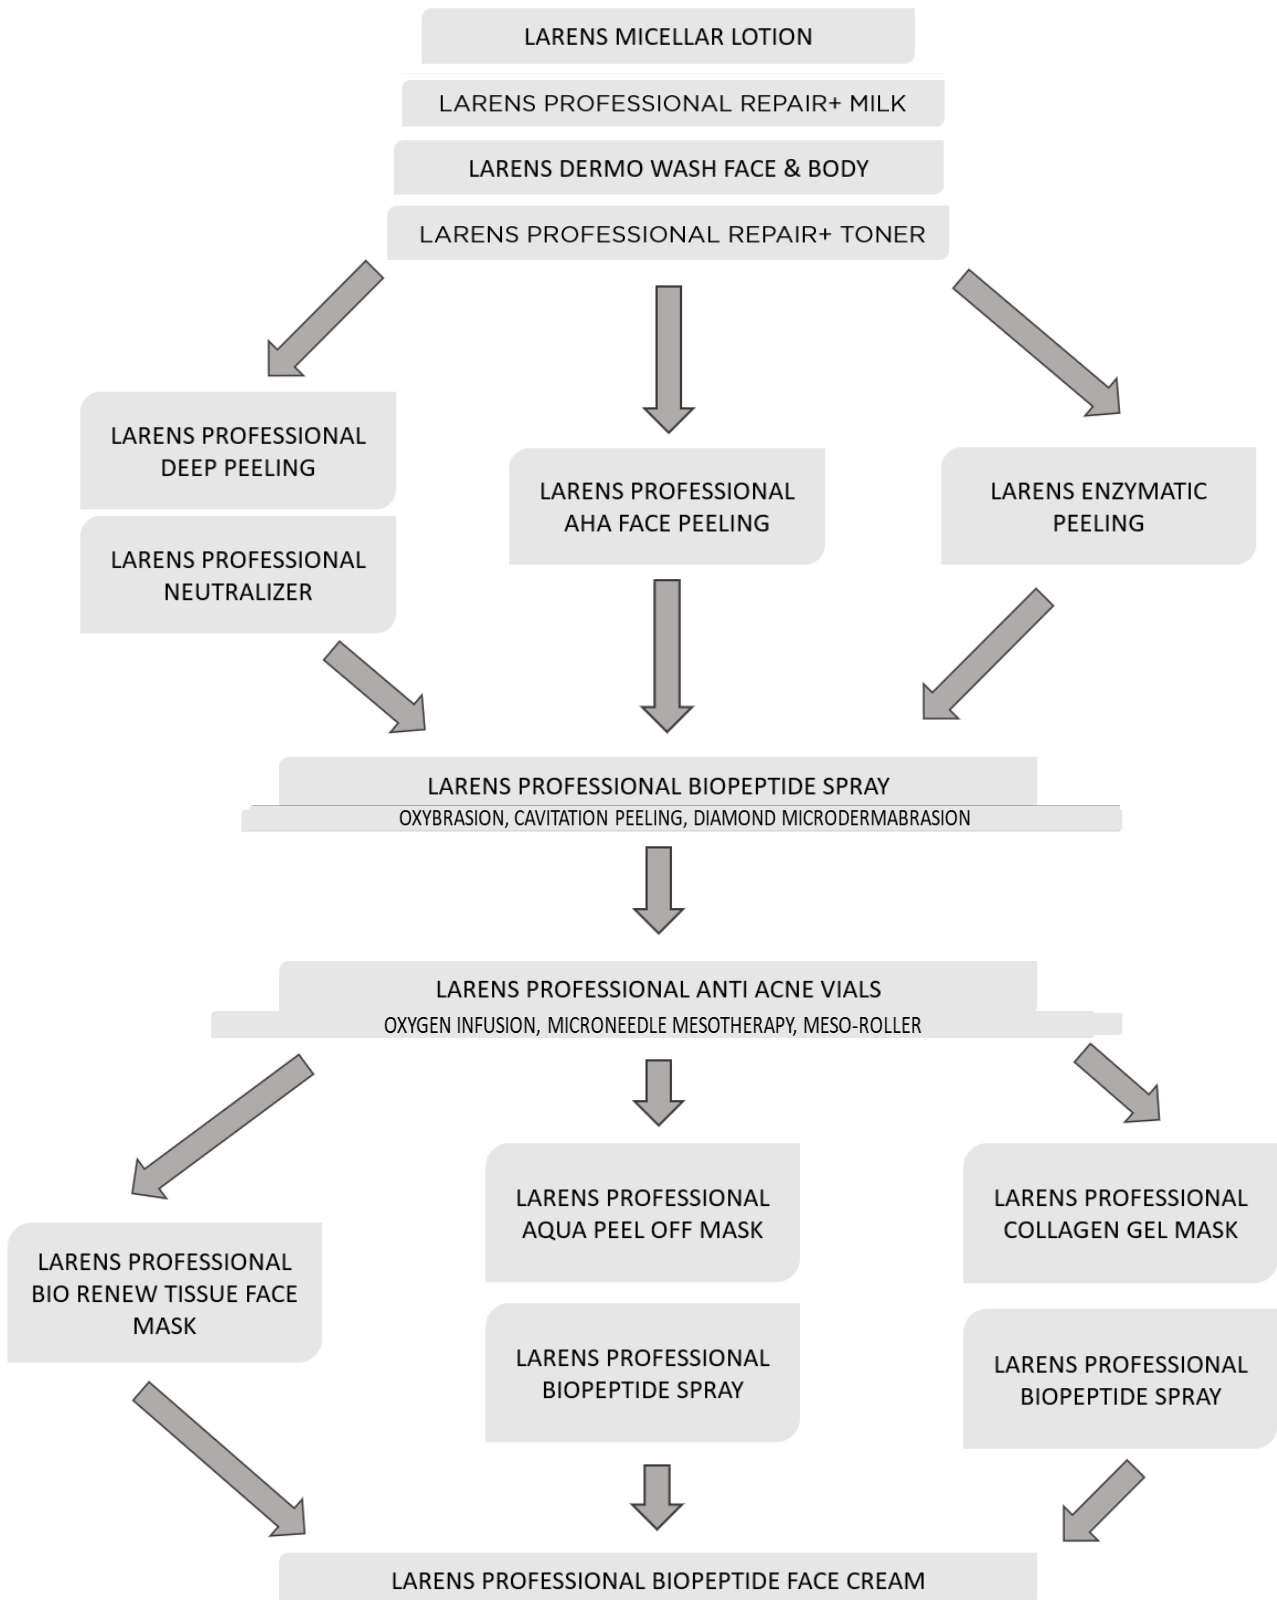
LARENS MICELLAR LOTION

LARENS PROFESSIONAL REPAIR+ MILK

LARENS DERMO WASH FACE & BODY

LARENS PROFESSIONAL REPAIR+ TONER

LARENS PROFESSIONAL DEEP PEELING

LARENS PROFESSIONAL NEUTRALIZER

LARENS PROFESSIONAL AHA FACE PEELING

LARENS ENZYMATIC PEELING

LARENS PROFESSIONAL BIOPEPTIDE SPRAY

OXYBRASION, CAVITATION PEELING, DIAMOND MICRODERMABRASION

LARENS PROFESSIONAL ANTI ACNE VIALS

OXYGEN INFUSION, MICRONEEDLE MESOTHERAPY, MESO-ROLLER

LARENS PROFESSIONAL BIO RENEW TISSUE FACE MASK

LARENS PROFESSIONAL AQUA PEEL OFF MASK

LARENS PROFESSIONAL BIOPEPTIDE SPRAY

LARENS PROFESSIONAL COLLAGEN GEL MASK

LARENS PROFESSIONAL BIOPEPTIDE SPRAY

LARENS PROFESSIONAL BIOPEPTIDE FACE CREAM